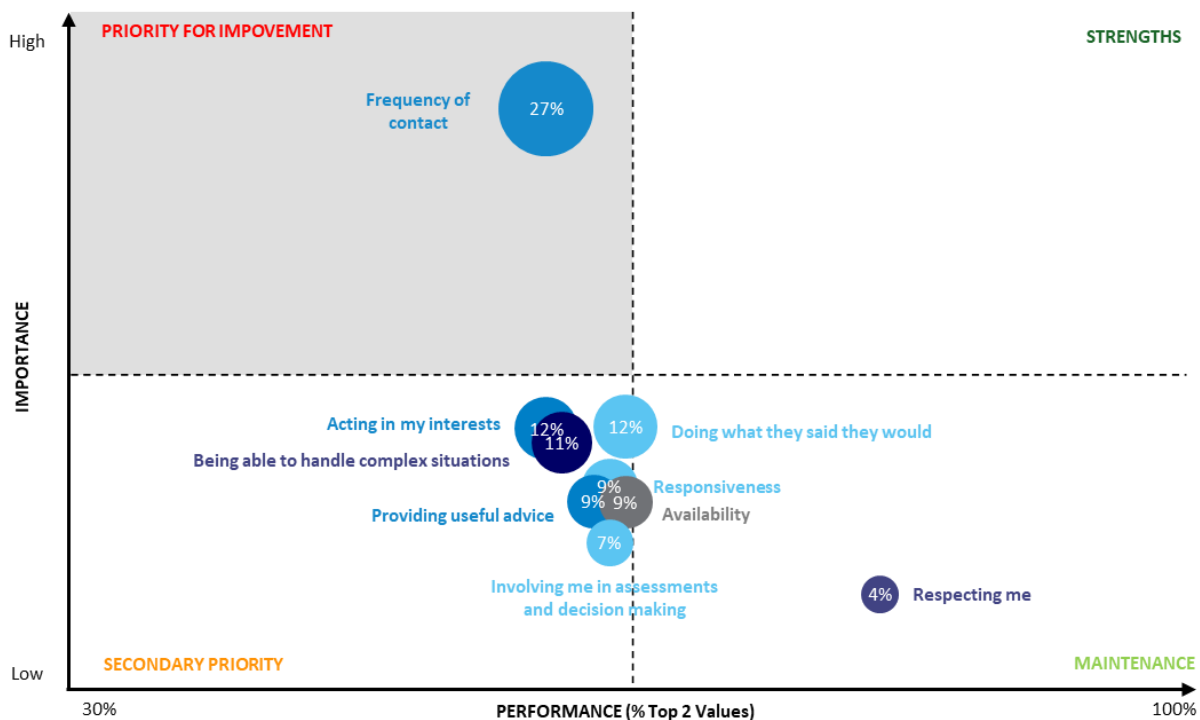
High

PRIORITY FOR IMPOVEMENT

STRENGTHS

Frequency of contact

27%

IMPORTANCE

Acting in my interests

12%

11%

Being able to handle complex situations

12%

Doing what they said they would

9%

Responsiveness

Providing useful advice

9%

9%

Availability

7%

Involving me in assessments and decision making

4%

Respecting me

Low

SECONDARY PRIORITY

MAINTENANCE

30%

PERFORMANCE (% Top 2 Values)

100%